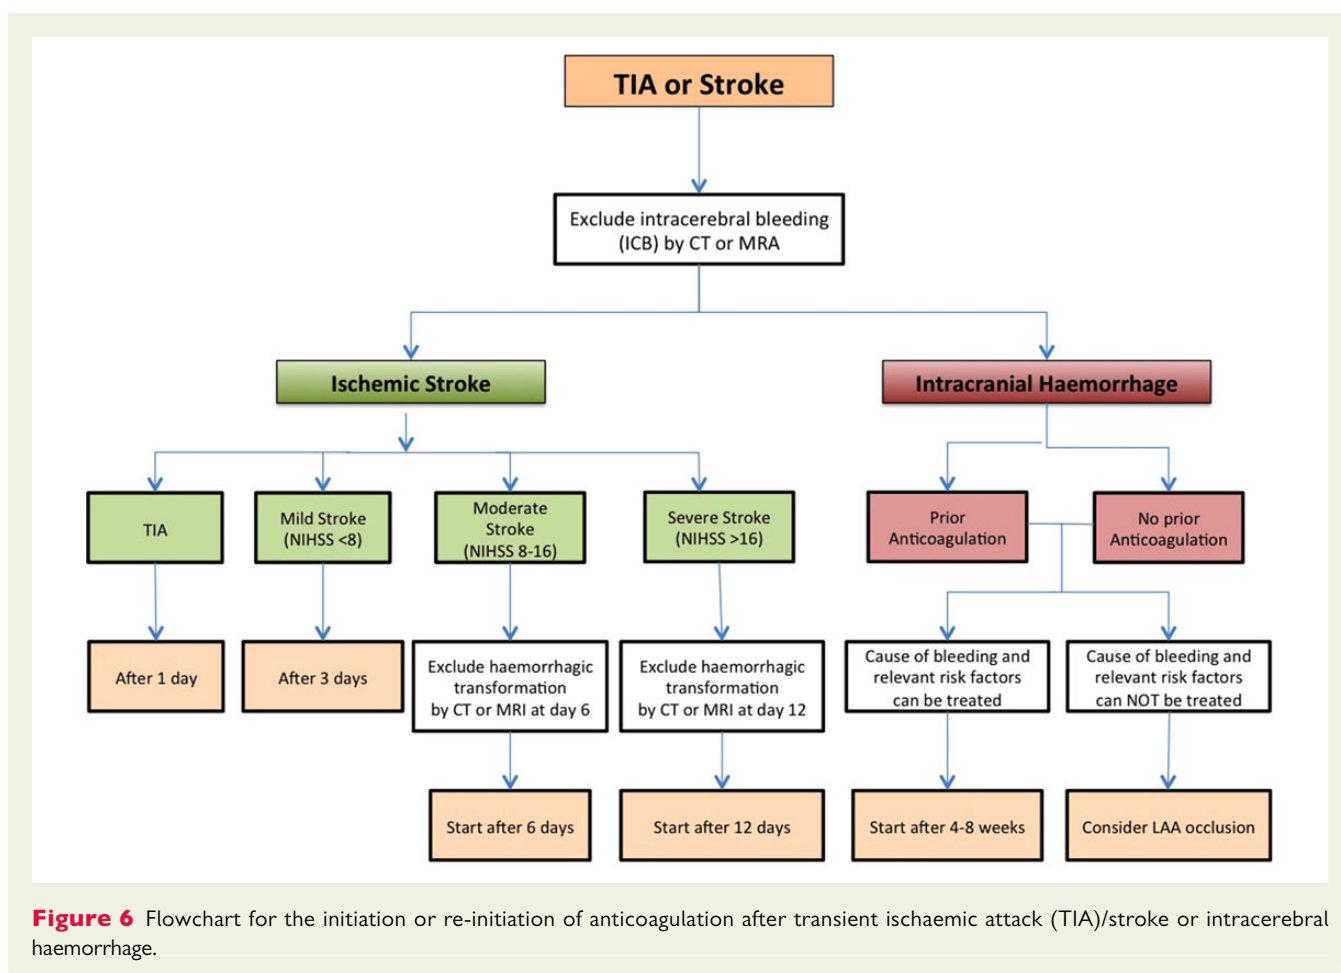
TIA or Stroke

Exclude intracerebral bleeding (ICB) by CT or MRA

Ischemic Stroke

TIA

After 1 day

Mild Stroke (NIHSS <8)

After 3 days

Moderate Stroke (NIHSS 8-16)

Exclude haemorrhagic transformation by CT or MRI at day 6

Start after 6 days

Severe Stroke (NIHSS >16)

Exclude haemorrhagic transformation by CT or MRI at day 12

Start after 12 days

Intracranial Haemorrhage

Prior Anticoagulation

No prior Anticoagulation

Cause of bleeding and relevant risk factors can be treated

Start after 4-8 weeks

Cause of bleeding and relevant risk factors can NOT be treated

Consider LAA occlusion

**Figure 6** Flowchart for the initiation or re-initiation of anticoagulation after transient ischaemic attack (TIA)/stroke or intracerebral haemorrhage.